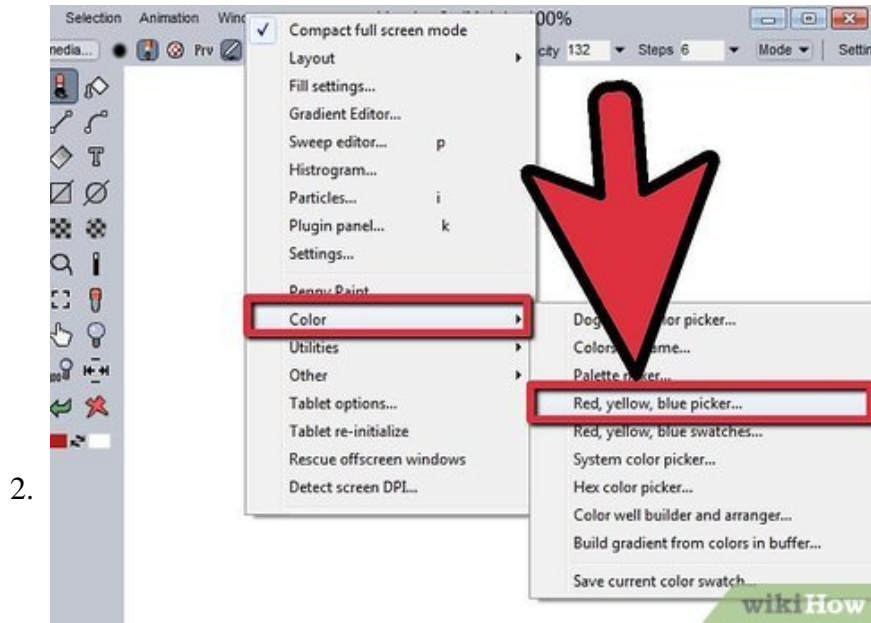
Selection Animation Win

00%

edia... Prv

city 132 Steps 6 Mode Settin

Compact full screen mode
Layout
Fill settings...
Gradient Editor...
Sweep editor... p
Histrogram...
Particles... i
Plugin panel... k
Settings...
Penny Paint
Color
Utilities
Other
Tablet options...
Tablet re-initialize
Rescue offscreen windows
Detect screen DPI...

Dog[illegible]lor picker...
Colors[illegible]ame...
Palette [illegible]ker...
Red, yellow, blue picker...
Red, yellow, blue swatches...
System color picker...
Hex color picker...
Color well builder and arranger...
Build gradient from colors in buffer...
Save current color swatch...

2.

wikiHow